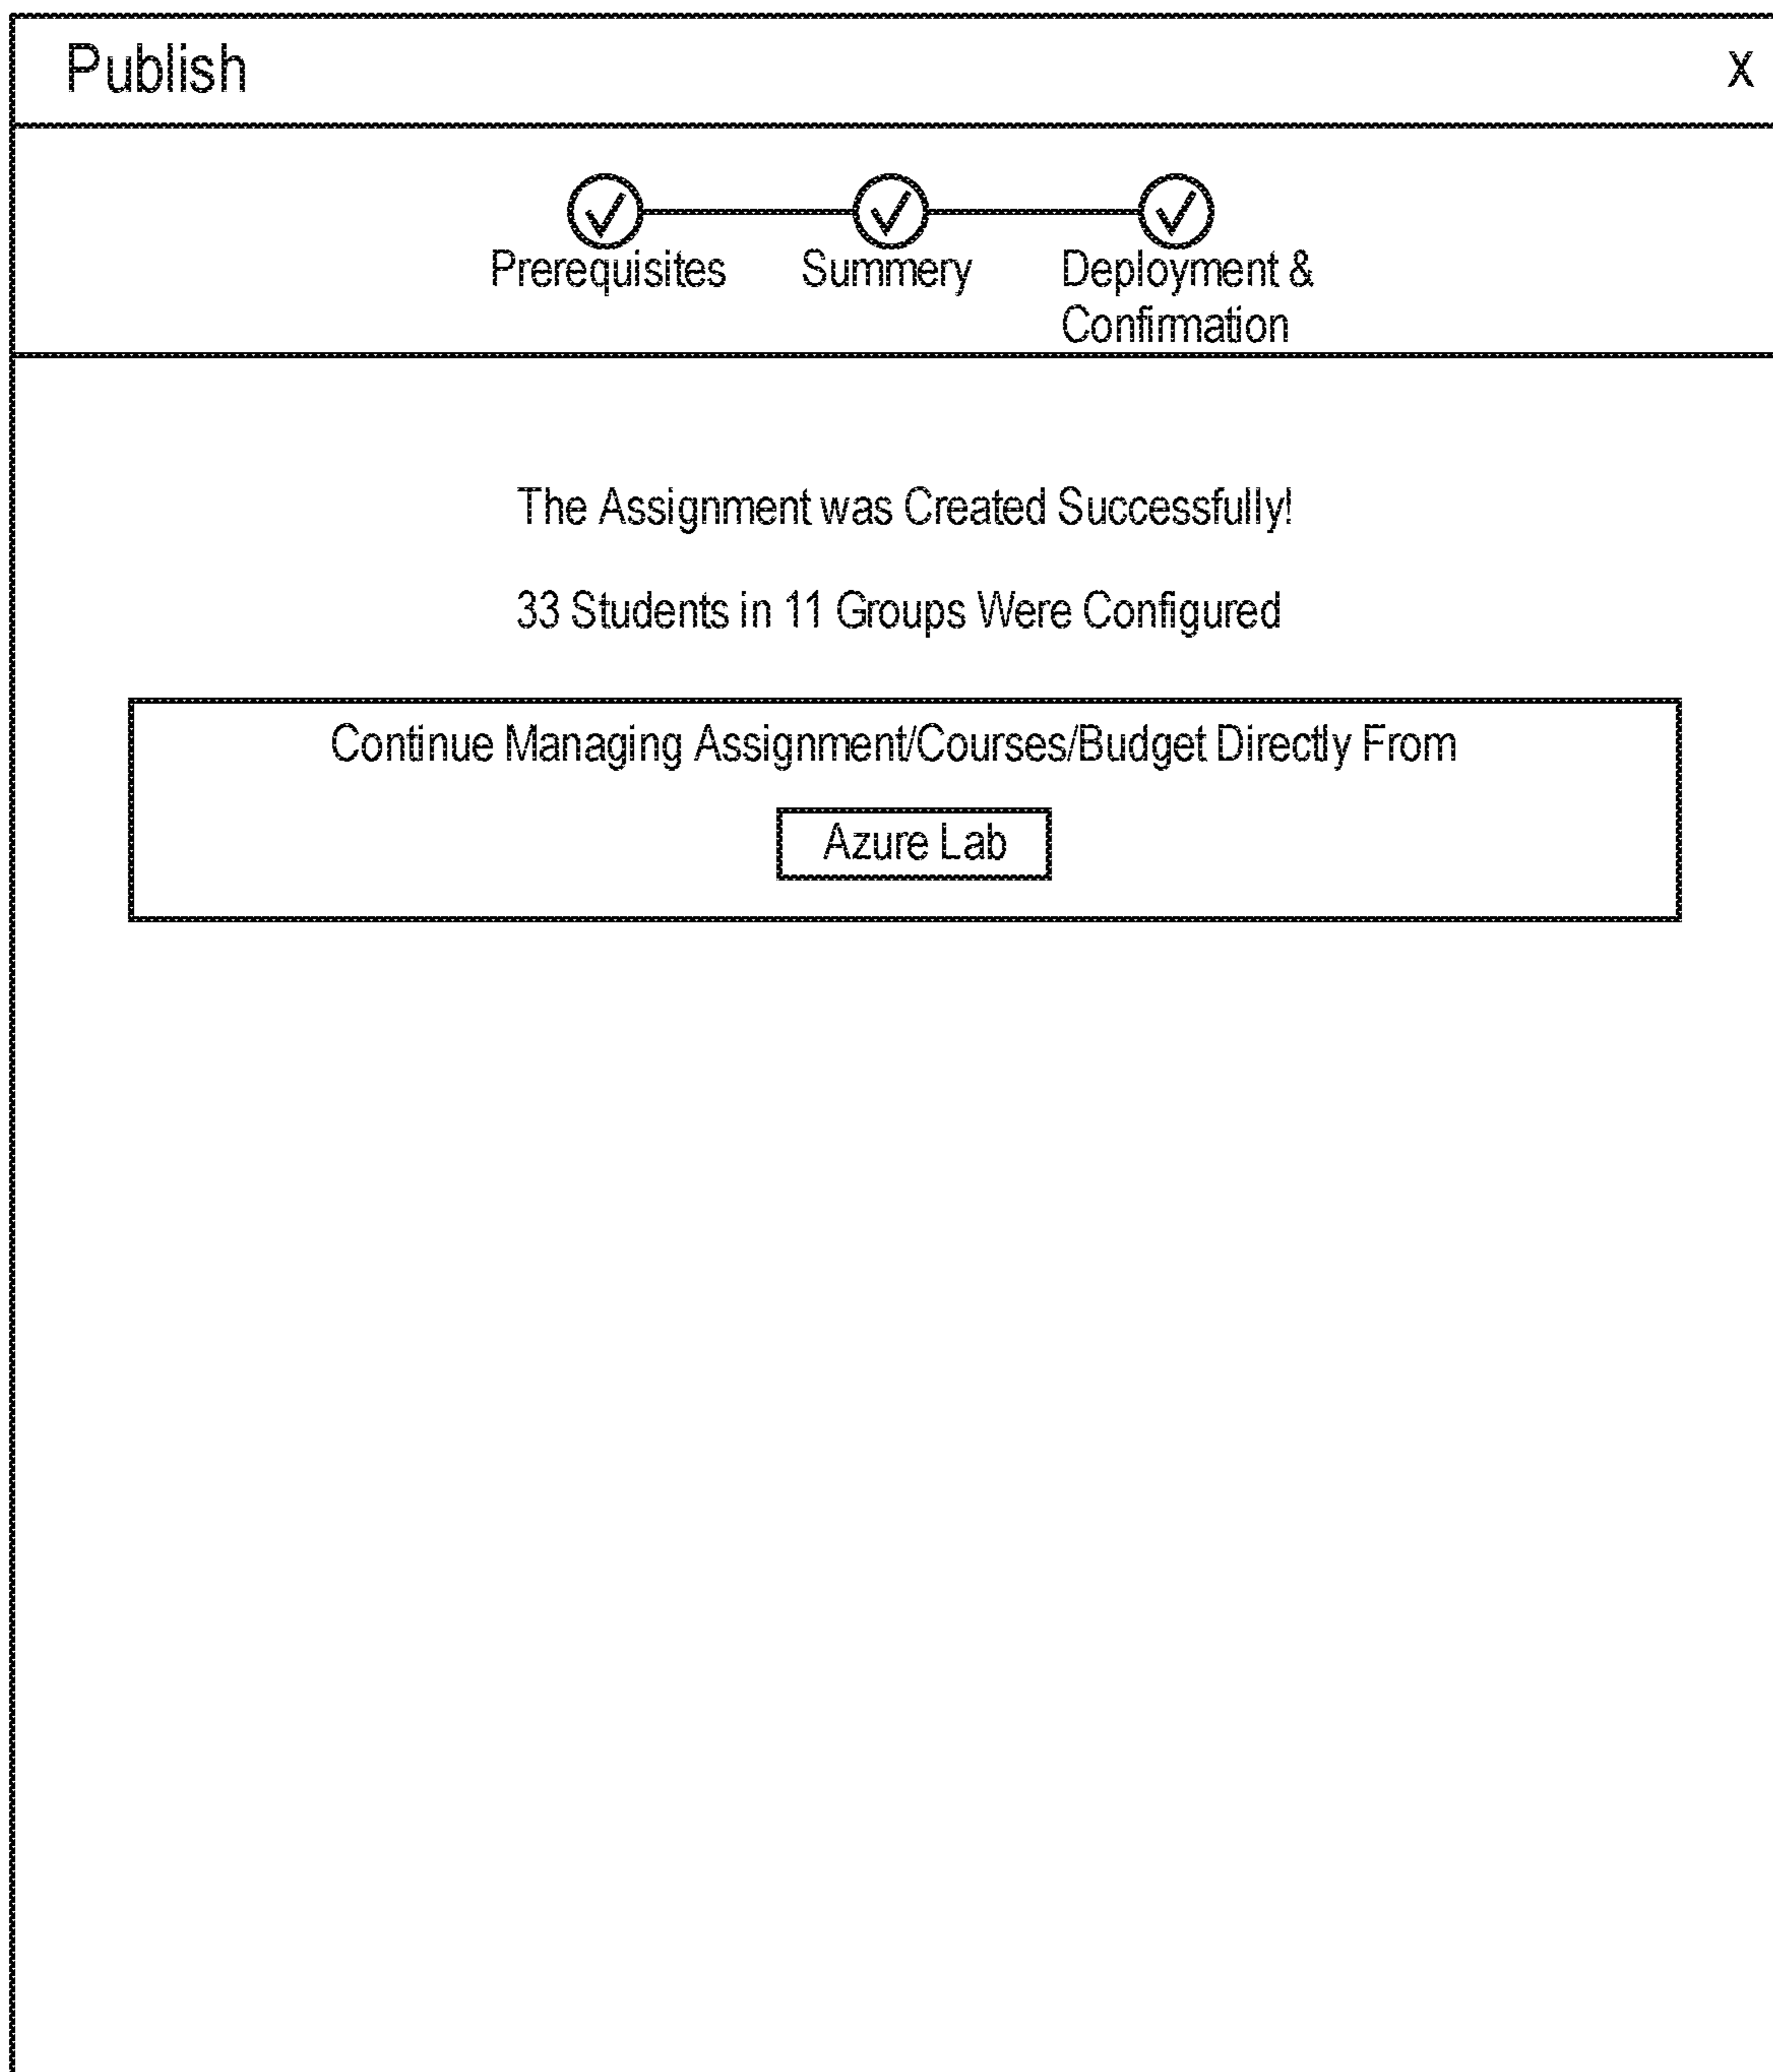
Publish

X

Prerequisites Summery Deployment & Confirmation

The Assignment was Created Successfully!

33 Students in 11 Groups Were Configured

Continue Managing Assignment/Courses/Budget Directly From

Azure Lab